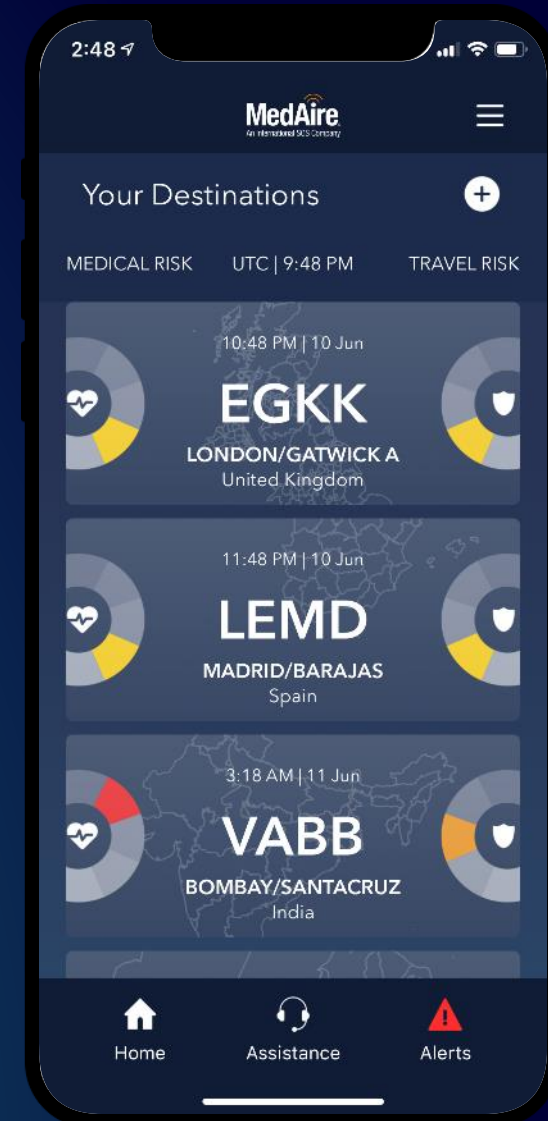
2:48

MedAire
An International SOS Company

Your Destinations

MEDICAL RISK UTC | 9:48 PM TRAVEL RISK

10:48 PM | 10 Jun
EGKK
LONDON/GATWICK A
United Kingdom

11:48 PM | 10 Jun
LEMD
MADRID/BARAJAS
Spain

3:18 AM | 11 Jun
VABB
BOMBAY/SANTACRUZ
India

Home Assistance Alerts